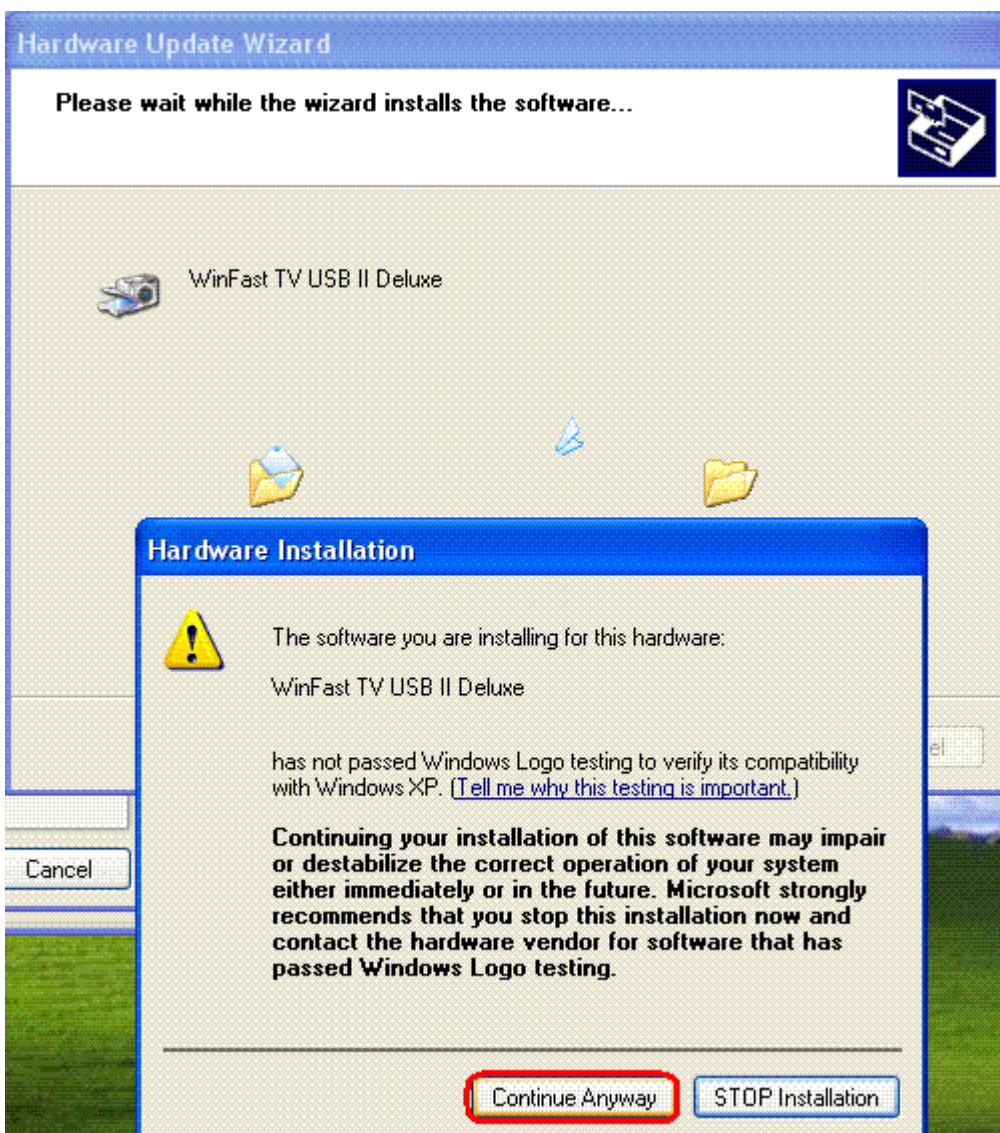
Hardware Update Wizard

Please wait while the wizard installs the software...

WinFast TV USB II Deluxe

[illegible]el

Cancel

Hardware Installation

The software you are installing for this hardware:

WinFast TV USB II Deluxe

has not passed Windows Logo testing to verify its compatibility with Windows XP. (Tell me why this testing is important.)

Continuing your installation of this software may impair or destabilize the correct operation of your system either immediately or in the future. Microsoft strongly recommends that you stop this installation now and contact the hardware vendor for software that has passed Windows Logo testing.

Continue Anyway

STOP Installation